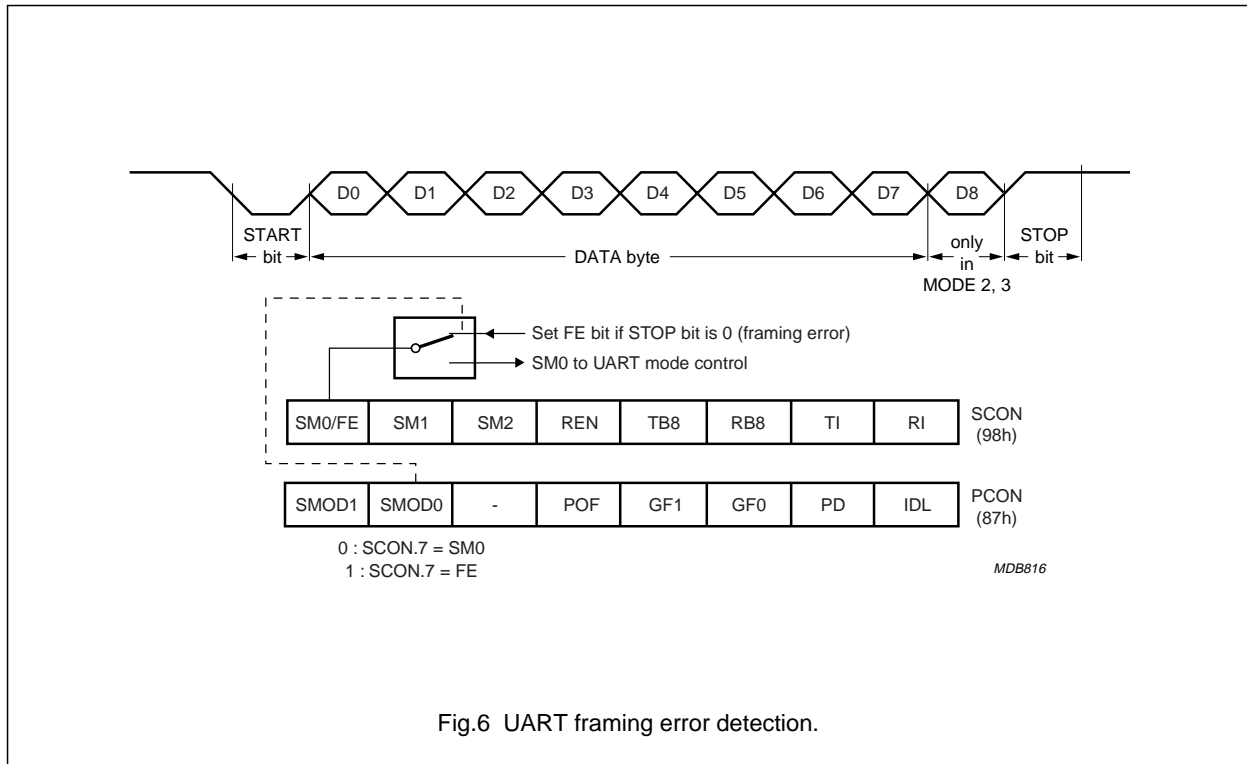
D0 D1 D2 D3 D4 D5 D6 D7 D8

START bit

DATA byte

only in MODE 2, 3

STOP bit

Set FE bit if STOP bit is 0 (framing error)

SM0 to UART mode control

| SM0/FE | SM1 | SM2 | REN | TB8 | RB8 | TI | RI |
|---|---|---|---|---|---|---|---|

SCON (98h)

| SMOD1 | SMOD0 | - | POF | GF1 | GF0 | PD | IDL |
|---|---|---|---|---|---|---|---|

PCON (87h)

0 : SCON.7 = SM0
1 : SCON.7 = FE

MDB816

Fig.6 UART framing error detection.